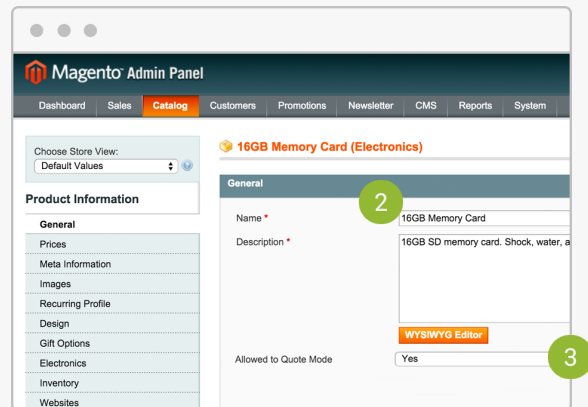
Magento Admin Panel

Dashboard Sales Catalog Customers Promotions Newsletter CMS Reports System

Choose Store View:
Default Values

Product Information

General
Prices
Meta Information
Images
Recurring Profile
Design
Gift Options
Electronics
Inventory
Websites

16GB Memory Card (Electronics)

General

2

Name *
16GB Memory Card

Description *
16GB SD memory card. Shock, water, a

WYSIWYG Editor

Allowed to Quote Mode
Yes

3